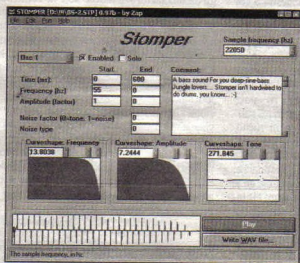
STOMPER [D:\M\BS-2.STP] 0.97b - by Zap
File Edit Tools Help

Stomper

Sample frequency (hz)
22050

Osc 1
Enabled
Solo

Start
End

Time (ms)
0
680

Frequency (hz)
55
0

Amplitude (factor)
1
0

Noise factor (0=tone, 1=noise)
0

Noise type
0

Comment:
A bass sound for you deep-sine-bass Jungle lovers ... Stomper isn't hardwired to do drums, you know... :-)

Curveshape: Frequency
13.8038

Curveshape: Amplitude
7.2444

Curveshape: Tone
271.845

Play

Write WAV file...

The sample frequency, in hz.